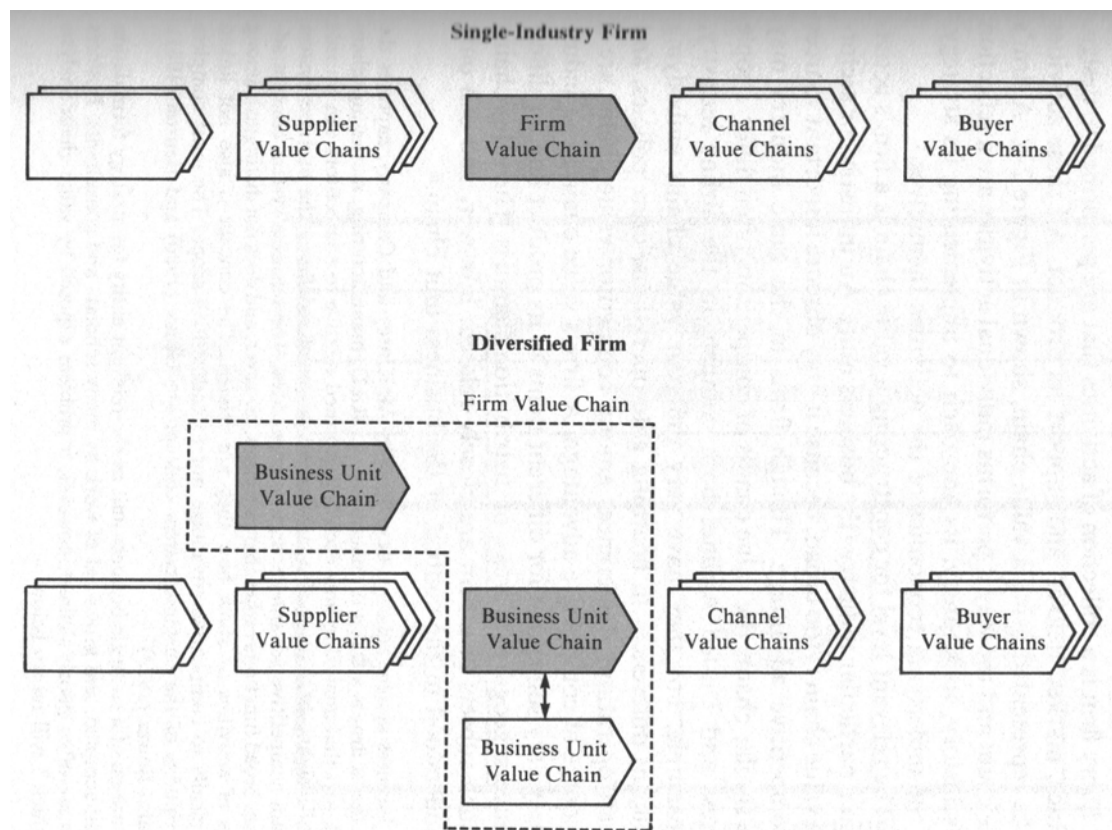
Single-Industry Firm

Supplier Value Chains

Firm Value Chain

Channel Value Chains

Buyer Value Chains

Diversified Firm

Firm Value Chain

Business Unit Value Chain

Supplier Value Chains

Business Unit Value Chain

Channel Value Chains

Buyer Value Chains

Business Unit Value Chain